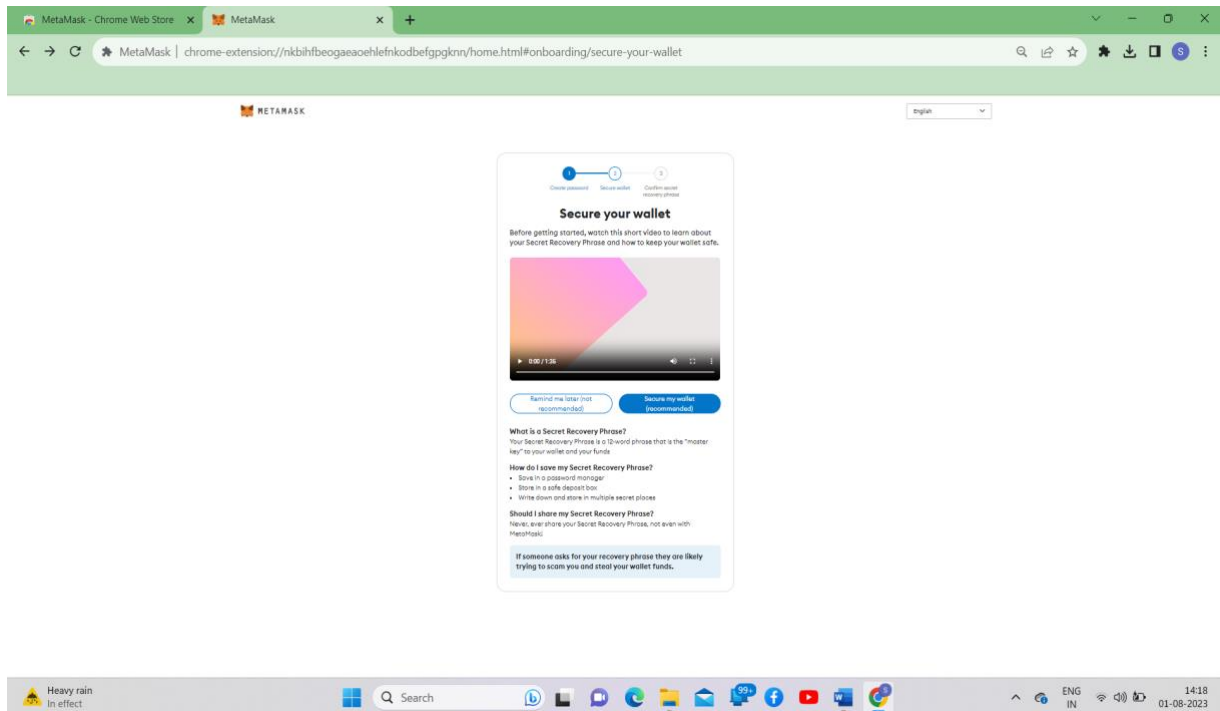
MetaMask - Chrome Web Store ×
MetaMask ×
+

MetaMask | chrome-extension://nkbihfbeogaeaoehlefnkodbefgpgknn/home.html#onboarding/secure-your-wallet

METAMASK

English

1 Create password
2 Secure wallet
3 Confirm secret recovery phrase

Secure your wallet

Before getting started, watch this short video to learn about your Secret Recovery Phrase and how to keep your wallet safe.

0:00 / 1:36

Remind me later (not recommended)

Secure my wallet (recommended)

What is a Secret Recovery Phrase?
Your Secret Recovery Phrase is a 12-word phrase that is the "master key" to your wallet and your funds

How do I save my Secret Recovery Phrase?
• Save in a password manager
• Store in a safe deposit box
• Write down and store in multiple secret places

Should I share my Secret Recovery Phrase?
Never, ever share your Secret Recovery Phrase, not even with MetaMask!

If someone asks for your recovery phrase they are likely trying to scam you and steal your wallet funds.

Heavy rain
In effect

Search

99+

ENG
IN

14:18
01-08-2023